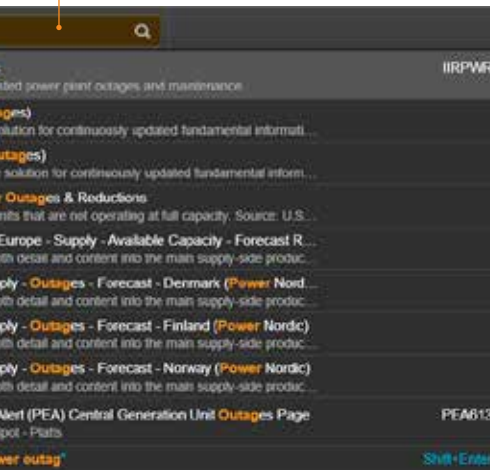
IIRPWR

ated power plant outages and maintenance

ages)
solution for continuously updated fundamental informati...

utages)
solution for continuously updated fundamental inform...

r Outages & Reductions
nits that are not operating at full capacity. Source: U.S...

Europe - Supply - Available Capacity - Forecast R...
with detail and content into the main supply-side produc...

ply - Outages - Forecast - Denmark (Power Nord...
with detail and content into the main supply-side produc...

ply - Outages - Forecast - Finland (Power Nordic)
with detail and content into the main supply-side produc...

ply - Outages - Forecast - Norway (Power Nordic)
with detail and content into the main supply-side produc...

Alert (PEA) Central Generation Unit Outages Page
pot - Platts

PEA613

wer outag"

Shift+Enter